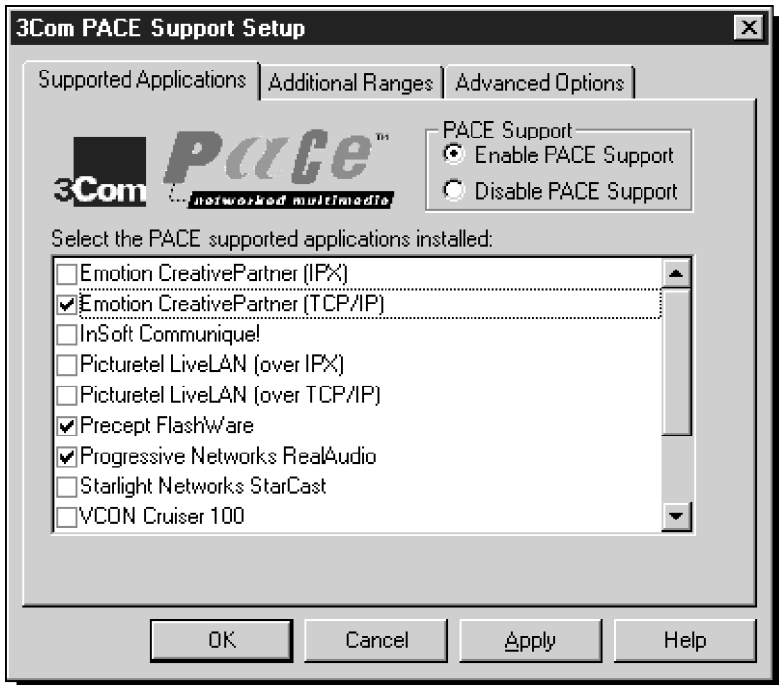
3Com PACE Support Setup

Supported Applications | Additional Ranges | Advanced Options

3Com PACE™ networked multimedia

PACE Support
Enable PACE Support
Disable PACE Support

Select the PACE supported applications installed:

☐ Emotion CreativePartner (IPX)
☑ Emotion CreativePartner (TCP/IP)
☐ InSoft Communique!
☐ Picturetel LiveLAN (over IPX)
☐ Picturetel LiveLAN (over TCP/IP)
☑ Precept FlashWare
☑ Progressive Networks RealAudio
☐ Starlight Networks StarCast
☐ VCON Cruiser 100

OK | Cancel | Apply | Help